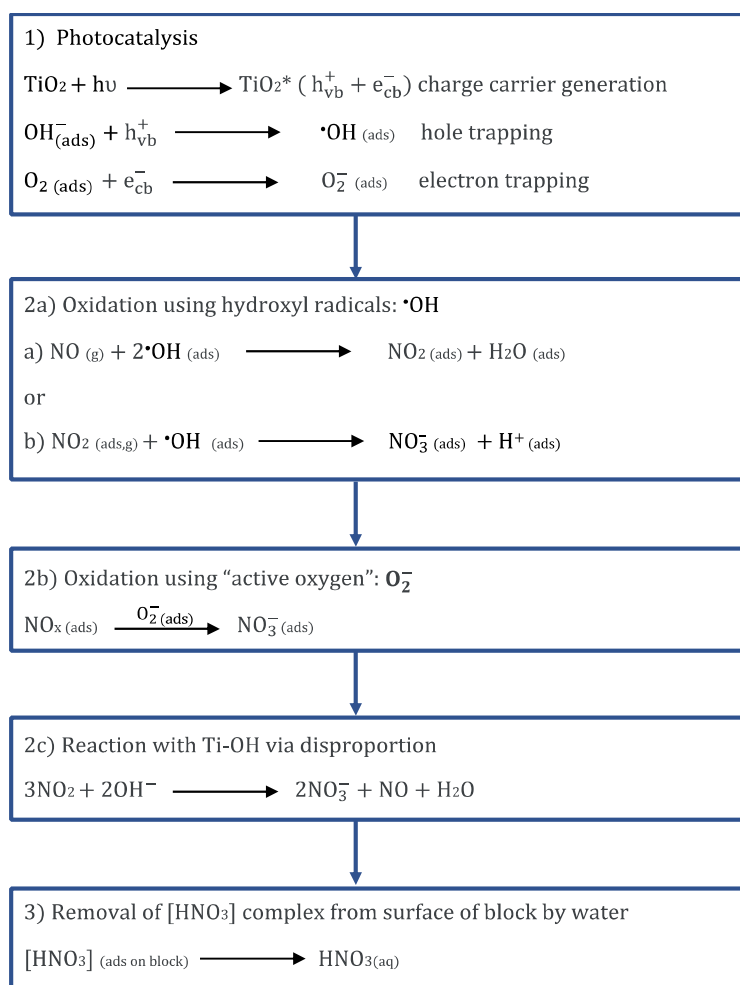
1) Photocatalysis

$TiO_2 + h\upsilon \longrightarrow TiO_2^* \, (h^+_{vb} + e^-_{cb})$ charge carrier generation

$OH^-_{(ads)} + h^+_{vb} \longrightarrow {}^{\bullet}OH_{(ads)}$ hole trapping

$O_{2\,(ads)} + e^-_{cb} \longrightarrow O_2^-{}_{(ads)}$ electron trapping

2a) Oxidation using hydroxyl radicals: ${}^{\bullet}OH$

a) $NO_{(g)} + 2{}^{\bullet}OH_{(ads)} \longrightarrow NO_{2\,(ads)} + H_2O_{(ads)}$

or

b) $NO_{2\,(ads,g)} + {}^{\bullet}OH_{(ads)} \longrightarrow NO_3^-{}_{(ads)} + H^+{}_{(ads)}$

2b) Oxidation using “active oxygen”: $O_2^-$

$NO_{x\,(ads)} \xrightarrow{O_2^-{}_{(ads)}} NO_3^-{}_{(ads)}$

2c) Reaction with Ti-OH via disproportion

$3NO_2 + 2OH^- \longrightarrow 2NO_3^- + NO + H_2O$

3) Removal of [HNO3] complex from surface of block by water

$[HNO_3]_{(ads\ on\ block)} \longrightarrow HNO_{3(aq)}$